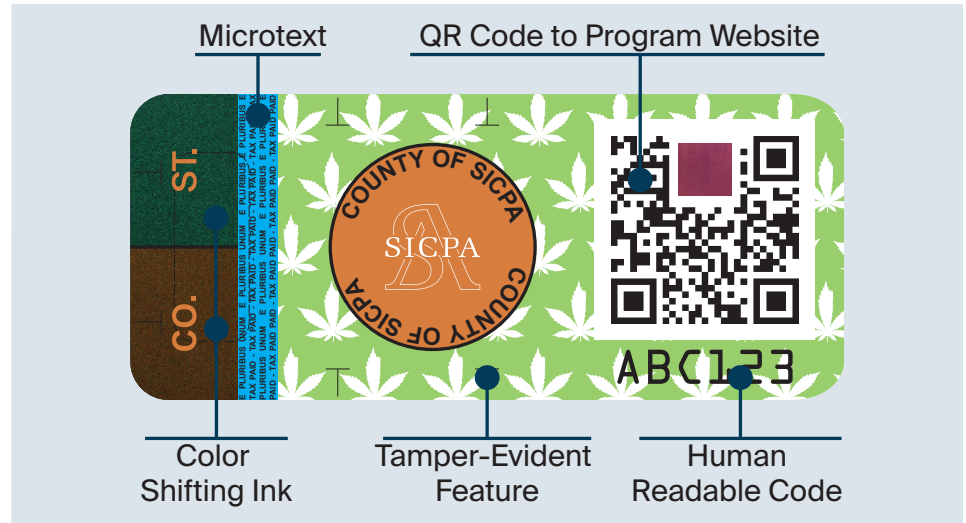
Microtext

QR Code to Program Website

ST.

CO.

E PLURIBUS UNUM E PLURIBUS UNUM
TAX PAID · TAX PAID · TAX PAID · TAX PAID

COUNTY OF SICPA

SICPA

COUNTY OF SICPA

ABC123

Color Shifting Ink

Tamper-Evident Feature

Human Readable Code